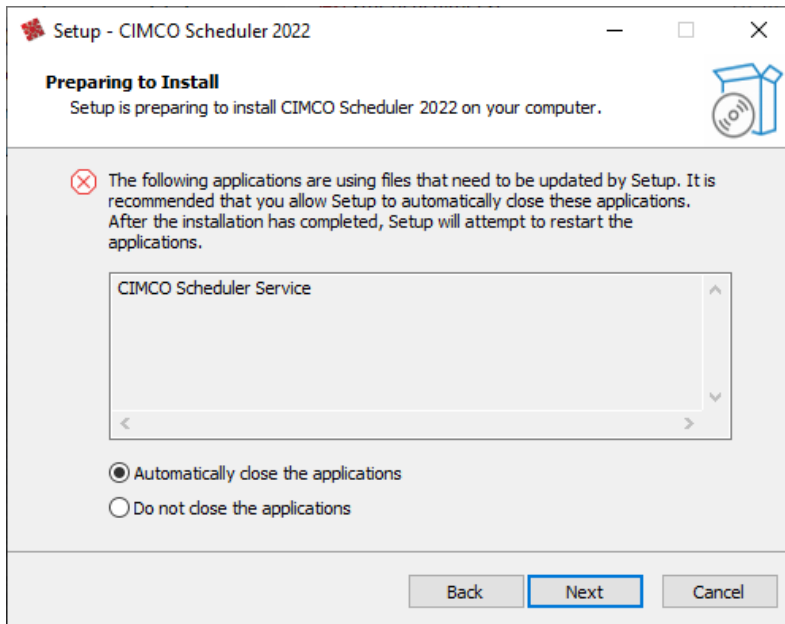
Setup - CIMCO Scheduler 2022

Preparing to Install
Setup is preparing to install CIMCO Scheduler 2022 on your computer.

The following applications are using files that need to be updated by Setup. It is recommended that you allow Setup to automatically close these applications. After the installation has completed, Setup will attempt to restart the applications.

CIMCO Scheduler Service

Automatically close the applications
Do not close the applications

Back
Next
Cancel